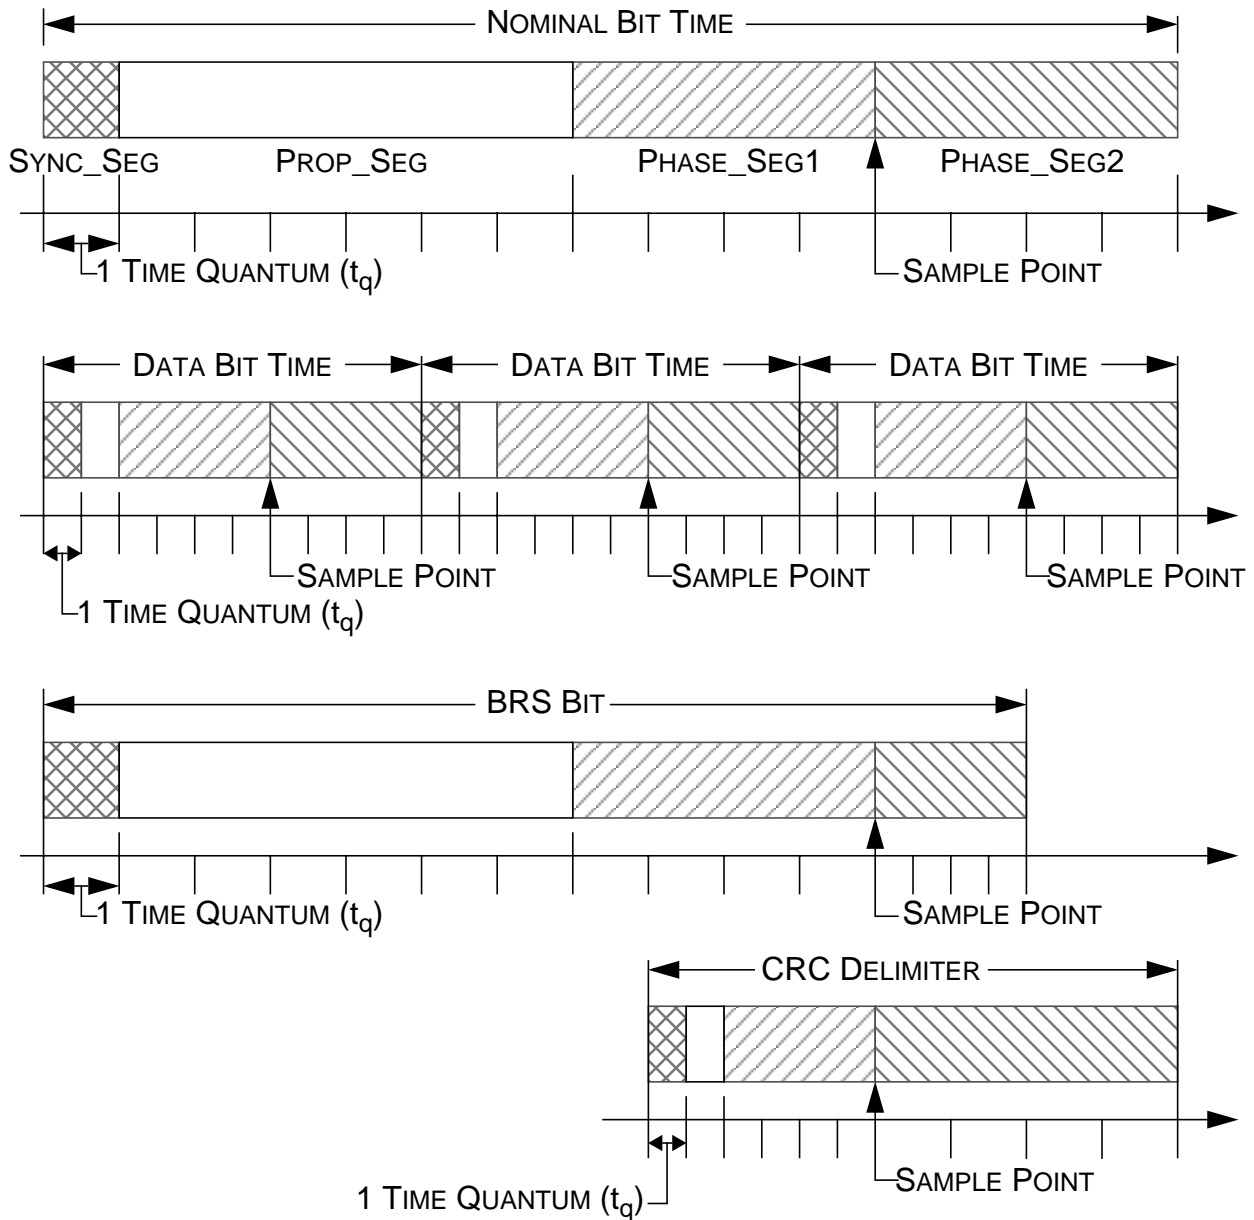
NOMINAL BIT TIME

SYNC_SEG
PROP_SEG
PHASE_SEG1
PHASE_SEG2

1 TIME QUANTUM ($t_q$)
SAMPLE POINT

DATA BIT TIME
DATA BIT TIME
DATA BIT TIME

SAMPLE POINT
SAMPLE POINT
SAMPLE POINT
1 TIME QUANTUM ($t_q$)

BRS BIT

1 TIME QUANTUM ($t_q$)
SAMPLE POINT

CRC DELIMITER

SAMPLE POINT
1 TIME QUANTUM ($t_q$)